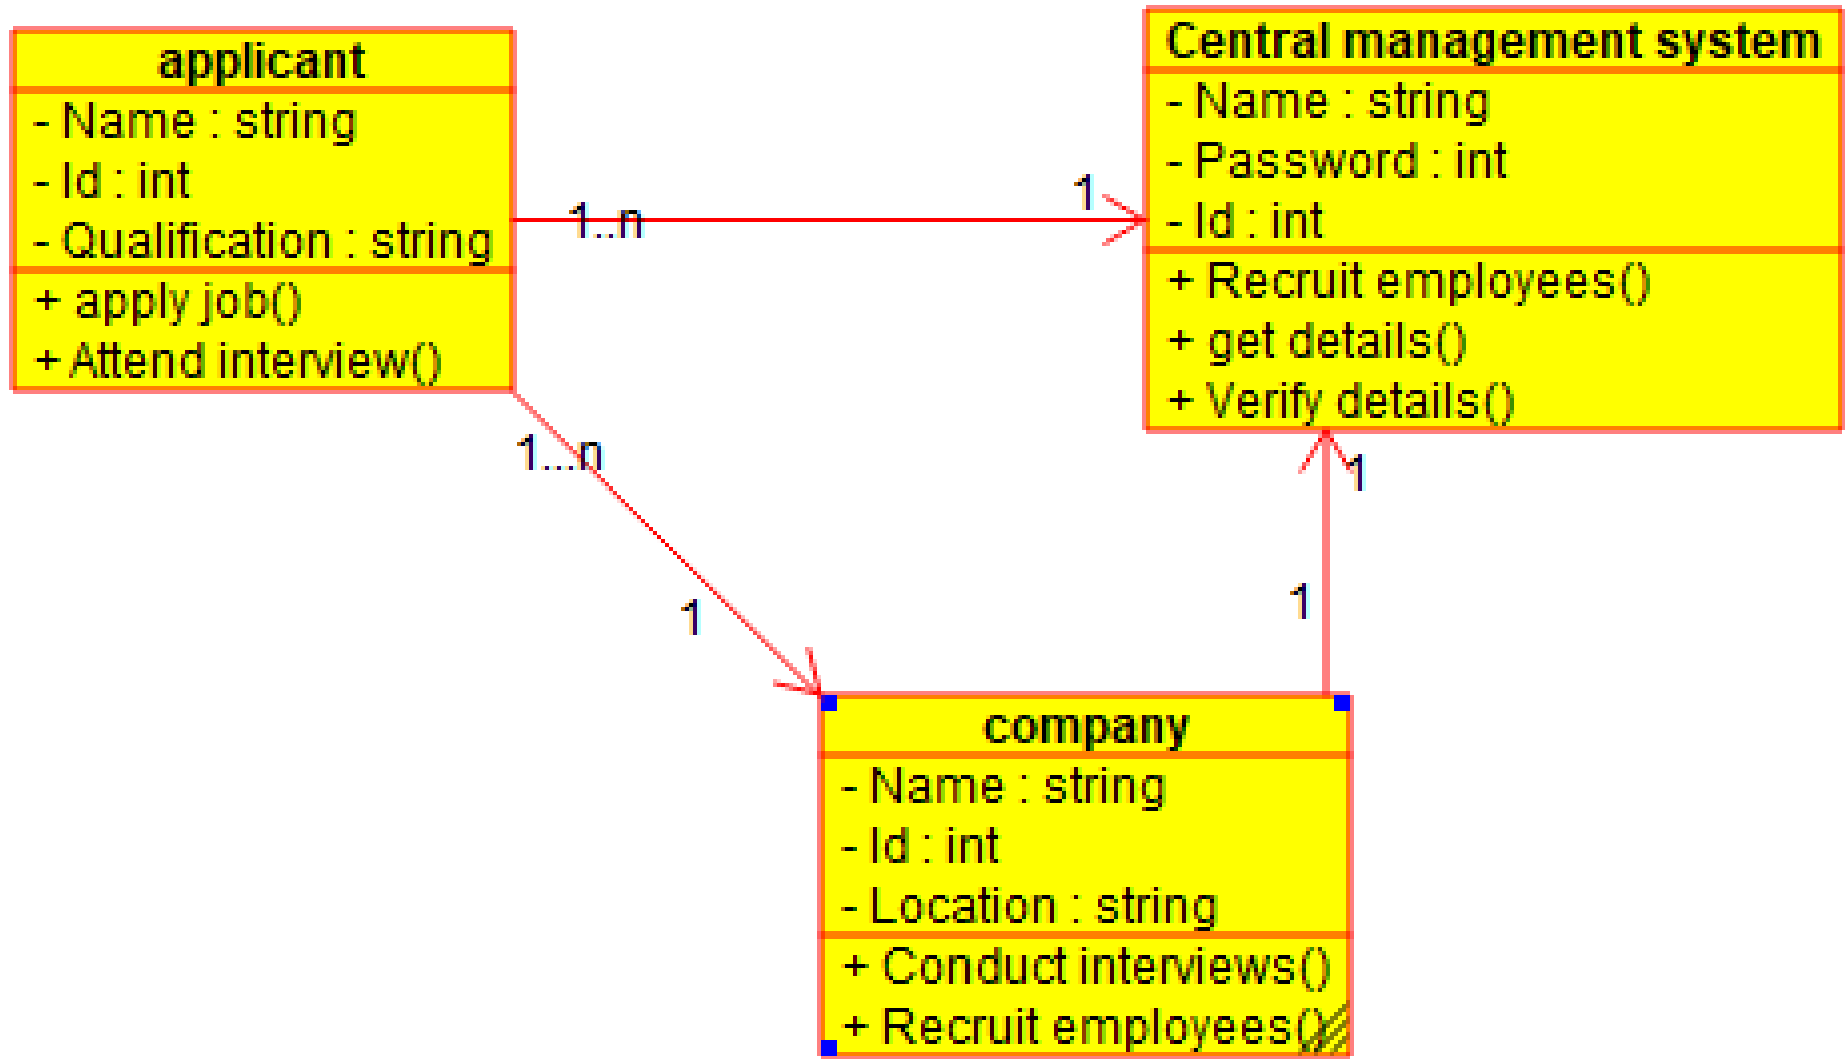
applicant
- Name : string
- Id : int
- Qualification : string
+ apply job()
+ Attend interview()

1..n

1

Central management system
- Name : string
- Password : int
- Id : int
+ Recruit employees()
+ get details()
+ Verify details()

1...n

1

1

1

company
- Name : string
- Id : int
- Location : string
+ Conduct interviews()
+ Recruit employees()